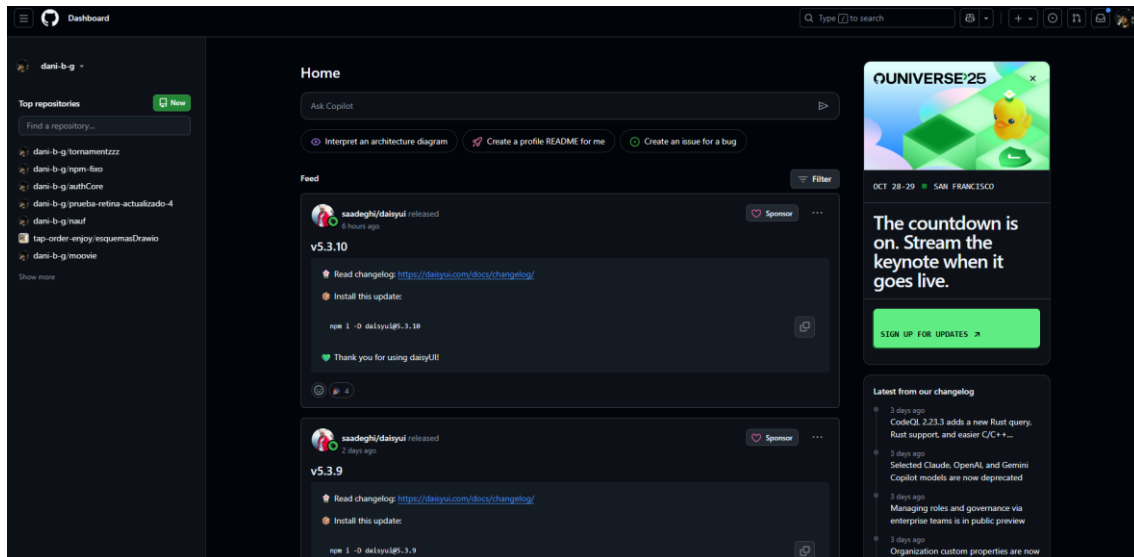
Dashboard

Type / to search

dani-b-g

Top repositories

New

Find a repository...

dani-b-g/tornamentzzz
dani-b-g/npm-fixo
dani-b-g/authCore
dani-b-g/prueba-retina-actualizado-4
dani-b-g/nauf
tap-order-enjoy/esquemasDrawio
dani-b-g/moovie

Show more

Home

Ask Copilot

Interpret an architecture diagram

Create a profile README for me

Create an issue for a bug

Feed

Filter

saadeghi/daisyui released
6 hours ago

Sponsor

v5.3.10

Read changelog: https://daisyui.com/docs/changelog/

Install this update:

npm i -D daisyui@5.3.10

Thank you for using daisyUI!

4

saadeghi/daisyui released
2 days ago

Sponsor

v5.3.9

Read changelog: https://daisyui.com/docs/changelog/

Install this update:

npm i -D daisyui@5.3.9

UNIVERSE'25

OCT 28-29 SAN FRANCISCO

The countdown is on. Stream the keynote when it goes live.

SIGN UP FOR UPDATES

Latest from our changelog

3 days ago
CodeQL 2.23.3 adds a new Rust query, Rust support, and easier C/C++...

3 days ago
Selected Claude, OpenAI, and Gemini Copilot models are now deprecated

3 days ago
Managing roles and governance via enterprise teams is in public preview

3 days ago
Organization custom properties are now